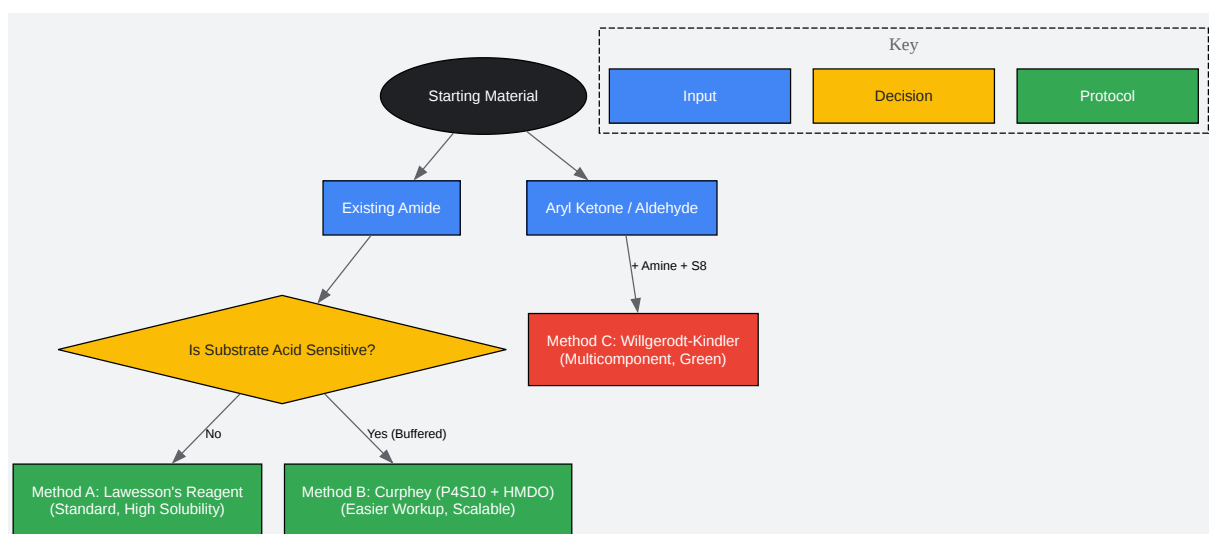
Key

Input

Decision

Protocol

Starting Material

Existing Amide

Aryl Ketone / Aldehyde

+ Amine + S8

Method C: Willgerodt-Kindler (Multicomponent, Green)

Is Substrate Acid Sensitive?

No

Yes (Buffered)

Method A: Lawesson's Reagent (Standard, High Solubility)

Method B: Curphey (P4S10 + HMDO) (Easier Workup, Scalable)